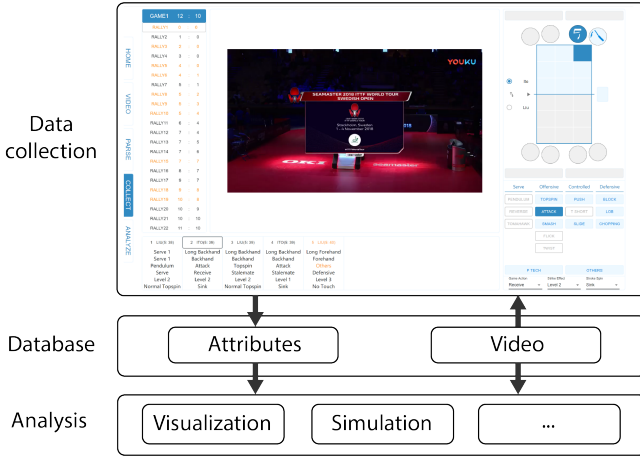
Data collection

HOME
VIDEO
PARSE
COLLECT
ANALYZE

| GAME1 | 12 | 10 |
|---|---|---|
| RALLY1 | 0 | 0 |
| RALLY2 | 1 | 0 |
| RALLY3 | 2 | 0 |
| RALLY4 | 3 | 0 |
| RALLY5 | 3 | 1 |
| RALLY6 | 4 | 1 |
| RALLY7 | 5 | 1 |
| RALLY8 | 5 | 2 |
| RALLY9 | 5 | 3 |
| RALLY10 | 6 | 3 |
| RALLY11 | 7 | 3 |
| RALLY12 | 7 | 4 |
| RALLY13 | 7 | 5 |
| RALLY14 | 7 | 6 |
| RALLY15 | 7 | 7 |
| RALLY16 | 8 | 7 |
| RALLY17 | 8 | 7 |
| RALLY18 | 8 | 8 |
| RALLY19 | 9 | 8 |
| RALLY20 | 10 | 9 |
| RALLY21 | 10 | 10 |
| RALLY22 | 11 | 10 |

YOUKU
SEAMASTER 2018 ITTF WORLD TOUR SWEDISH OPEN
Stockholm, Sweden 1 - 4 November 2018

| 1 | 2 | 3 | 4 |
|---|---|---|---|
| Serve 1 | Long Backhand | Long Backhand | Long Forehand |
| Serve 1 | Backhand | Backhand | Forehand |
| Pendulum | Attack | Topspin | Others |
| Serve 1 | Receive | Stalemate | Defensive |
| Level 2 | Level 2 | Level 2 | Level 3 |
| Normal Topspin | Sink | Normal Topspin | No Touch |

Serve | Offensive | Controlled | Defensive
PENDULUM | TOPSPIN | PUSH | BLOCK
REVERSE | ATTACK | F SHORT | LOB
TOMAHAWK | SMASH | SLIDE | CHOPPING
FLICK
TWIST

Database
Attributes
Video

Analysis
Visualization
Simulation
...